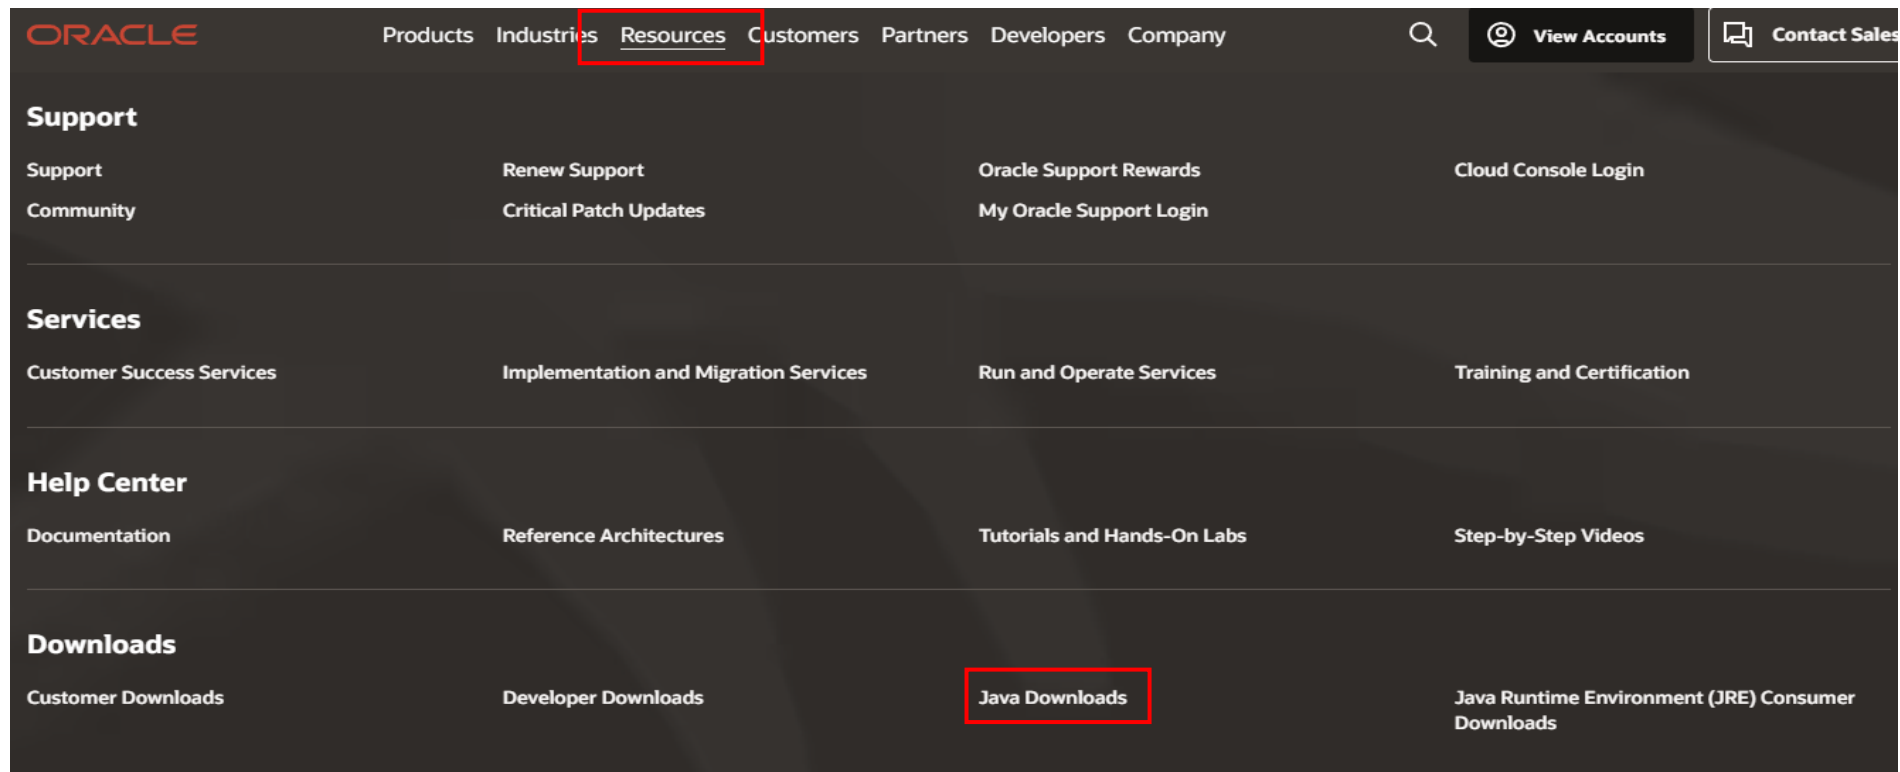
ORACLE Products Industries Resources Customers Partners Developers Company View Accounts Contact Sales

Support

Support
Renew Support
Oracle Support Rewards
Cloud Console Login
Community
Critical Patch Updates
My Oracle Support Login

Services

Customer Success Services
Implementation and Migration Services
Run and Operate Services
Training and Certification

Help Center

Documentation
Reference Architectures
Tutorials and Hands-On Labs
Step-by-Step Videos

Downloads

Customer Downloads
Developer Downloads
Java Downloads
Java Runtime Environment (JRE) Consumer Downloads